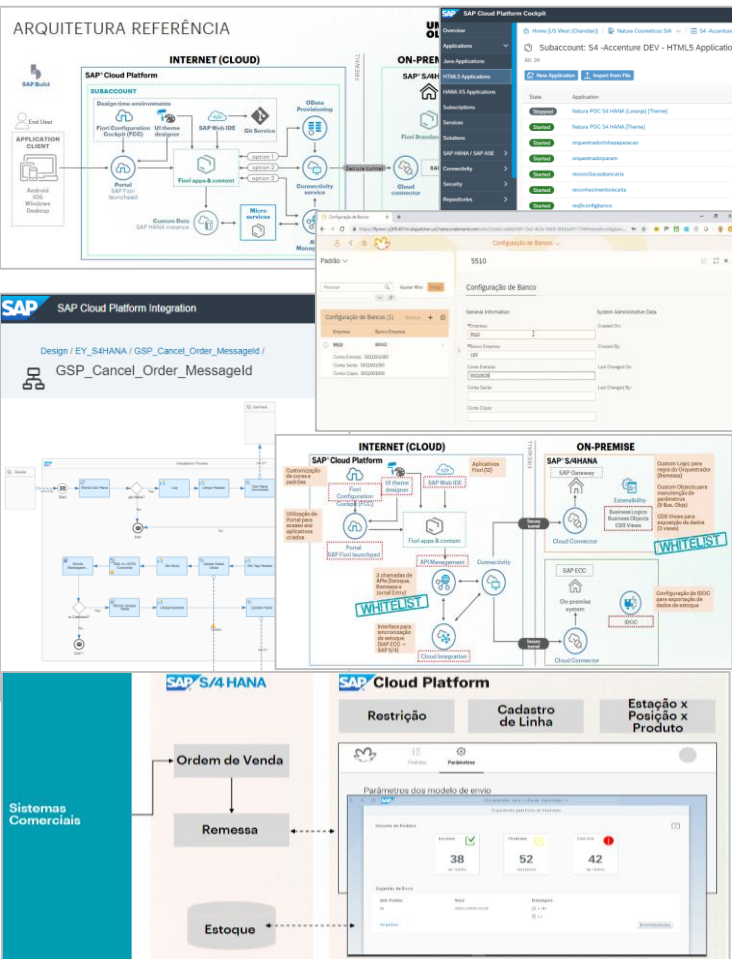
ARQUITETURA REFERÊNCIA

INTERNET (CLOUD)

ON-PREM

SAP Build

SAP Cloud Platform

SUBACCOUNT

Design-time environments

Fiori Configuration Cockpit (FCC)

UI theme designer

SAP Web IDE

Git Service

OData Provisioning

End User

APPLICATION CLIENT

Android iOS Windows Desktop

Portal SAP Fiori launchpad

Fiori apps & content

option 1

option 2

option 3

Connectivity service

Secure tunnel

Cloud connector

Custom Data SAP HANA instance

Micro services

FIREWALL

SAP S/4H

Fiori Frontend

SAP Cloud Platform Cockpit

Overview

Applications

Java Applications

HTML5 Applications

HANA XS Applications

Subscriptions

Services

Solutions

SAP HANA / SAP ASE

Connectivity

Security

Repositories

Home [US West (Chandler)] | Natura Cosmeticos SA | S4 -Accenture

Subaccount: S4 -Accenture DEV - HTML5 Applicatio

New Application | Import from File

State | Application

Stopped | Natura POC S4 HANA (Laranja) (Theme)

Started | Natura POC S4 HANA (Theme)

Started | orquestradorlinhaexpecas

Started | orquestradorparam

Started | reconciliacaobancaria

Started | reconhecimentoreceita

Started | zeaficonfigbanco

Configuração de Bancos

Padrão

Pesquisar

Ajustar filtro

Configuração de Bancos (1)

Empresa | Banco Empresa

5510 | 99900

Conta Entrada: 0010203040

Conta Saída: 0010203050

Conta Cliqui: 0010203060

5510

Configuração de Banco

General Information

System Administrative Data

*Empresa:

5510

*Banco Empresa:

CEF

Conta Entrada:

0010203040

Conta Saída:

Conta Cliqui:

Created On:

Created By:

Last Changed On:

Last Changed By:

SAP Cloud Platform Integration

Design / EY_S4HANA / GSP_Cancel_Order_MessageId /

GSP_Cancel_Order_MessageId

INTERNET (CLOUD)

ON-PREMISE

SAP Cloud Platform

Customização de cores e padrões

Fiori Configuration Cockpit (FCC)

UI theme designer

SAP Web IDE

Aplicativos Fiori (5)

Utilização de Portal para acesso aos aplicativos criados

Portal SAP Fiori launchpad

Fiori apps & content

API Management

Connectivity

3 chamadas de APIs (Estoque, Remessa e Jornal Entry)

WHITELIST

Interface para sincronização de estoque (SAP ECC -> SAP S/4)

Cloud Integration

Secure tunnel

SAP S/4HANA

SAP Gateway

Extensibility

Business Logics Business Objects CDS Views

Custom Logic para regra do Orquestrador (Remessa)

Custom Objects para manutenção de parâmetros (3 Bus. Objs)

CDS Views para exposição de dados (3 views)

WHITELIST

Cloud Connector

SAP ECC

On-premise system

IDOC

Configuração de IDOC para exportação de dados de estoque

Cloud Connector

FIREWALL

SAP S/4 HANA

SAP Cloud Platform

Sistemas Comerciais

Ordem de Venda

Remessa

Estoque

Restrição

Cadastro de Linha

Estação x Posição x Produto

Pedidos

Parâmetros

Parâmetros dos modelo de envio

38

52

42